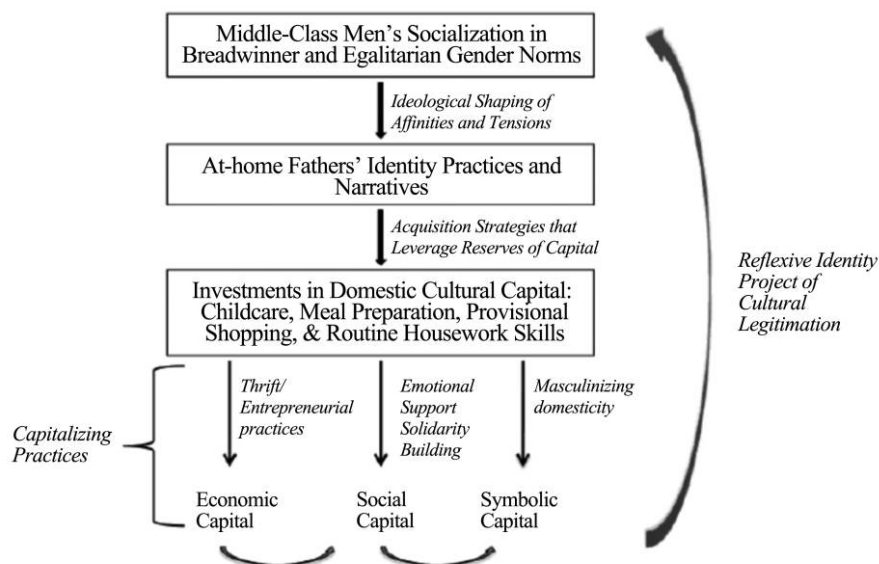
Middle-Class Men's Socialization in Breadwinner and Egalitarian Gender Norms

Ideological Shaping of Affinities and Tensions

At-home Fathers' Identity Practices and Narratives

Acquisition Strategies that Leverage Reserves of Capital

Investments in Domestic Cultural Capital: Childcare, Meal Preparation, Provisional Shopping, & Routine Housework Skills

Reflexive Identity Project of Cultural Legitimation

Thrift/ Entrepreneurial practices

Emotional Support Solidarity Building

Masculinizing domesticity

Capitalizing Practices

Economic Capital

Social Capital

Symbolic Capital